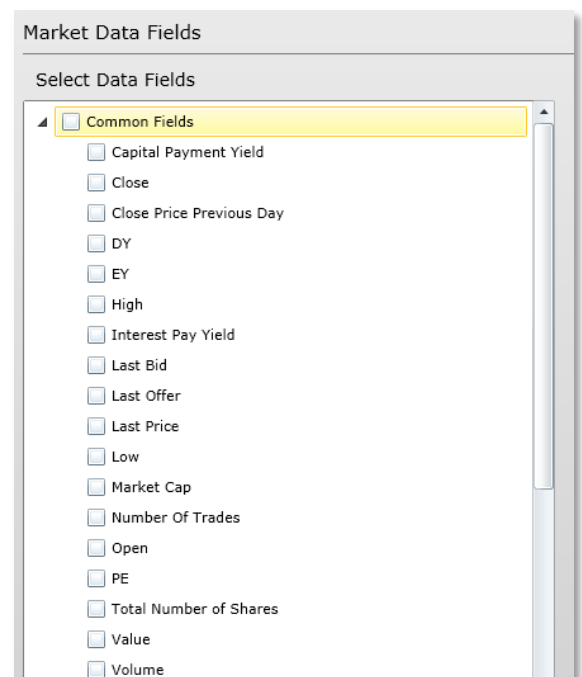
Market Data Fields

Select Data Fields

Common Fields
Capital Payment Yield
Close
Close Price Previous Day
DY
EY
High
Interest Pay Yield
Last Bid
Last Offer
Last Price
Low
Market Cap
Number Of Trades
Open
PE
Total Number of Shares
Value
Volume